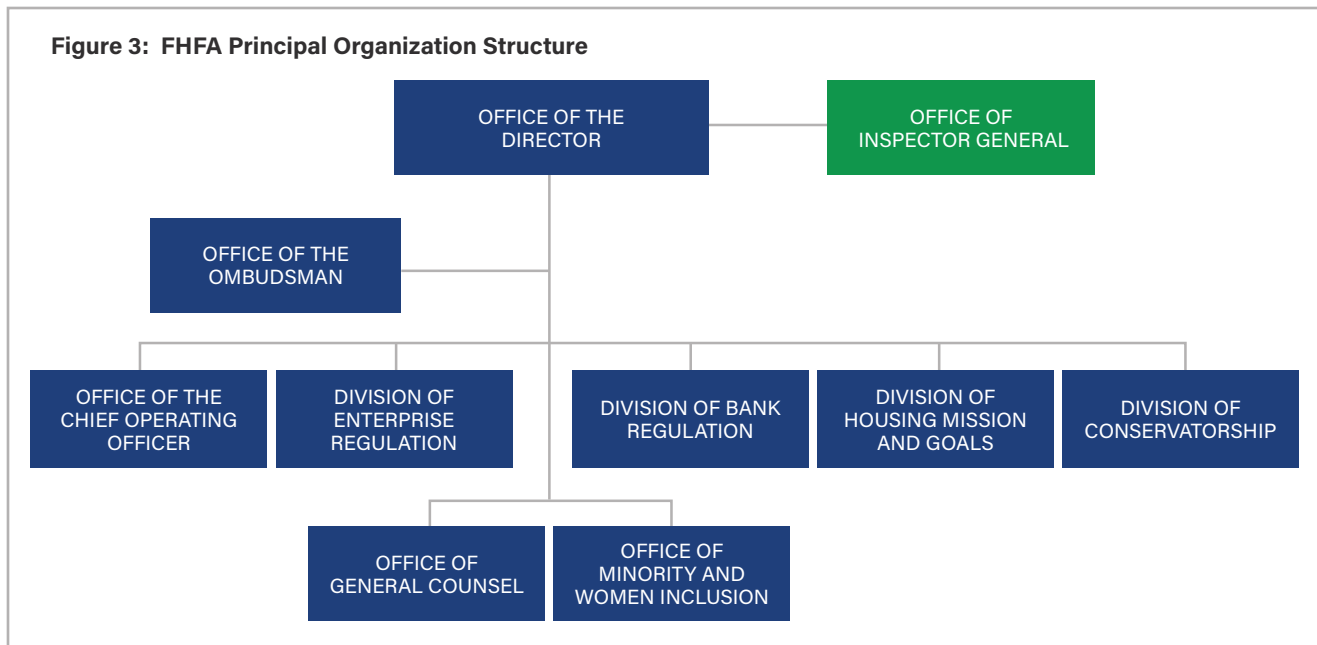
Figure 3: FHFA Principal Organization Structure

OFFICE OF THE DIRECTOR

OFFICE OF INSPECTOR GENERAL

OFFICE OF THE OMBUDSMAN

OFFICE OF THE CHIEF OPERATING OFFICER

DIVISION OF ENTERPRISE REGULATION

DIVISION OF BANK REGULATION

DIVISION OF HOUSING MISSION AND GOALS

DIVISION OF CONSERVATORSHIP

OFFICE OF GENERAL COUNSEL

OFFICE OF MINORITY AND WOMEN INCLUSION